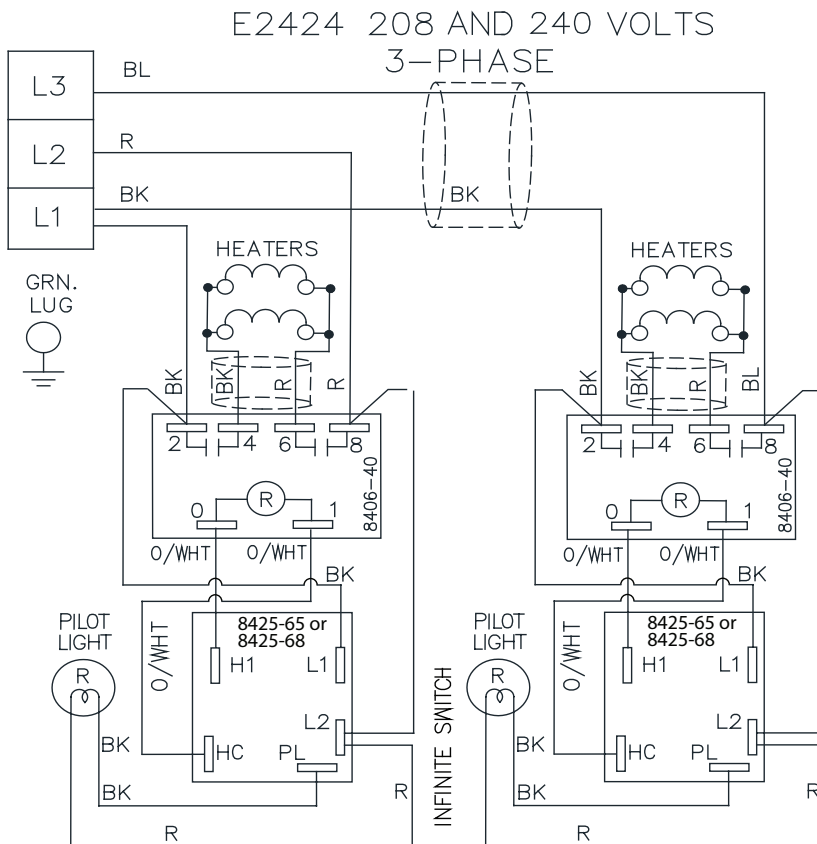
E2424 208 AND 240 VOLTS
3—PHASE

L3
BL
L2
R
L1
BK
BK

GRN. LUG

HEATERS
BK
BK
R
R
2
4
6
8
R
0
1
8406-40
O/WHT
O/WHT
BK

PILOT LIGHT
R
O/WHT
8425-65 or
8425-68
H1
L1
L2
HC
PL
BK
BK
R
R
INFINITE SWITCH

HEATERS
BK
BK
R
BL
2
4
6
8
R
0
1
8406-40
O/WHT
O/WHT
BK

PILOT LIGHT
R
O/WHT
8425-65 or
8425-68
H1
L1
L2
HC
PL
BK
BK
R
R